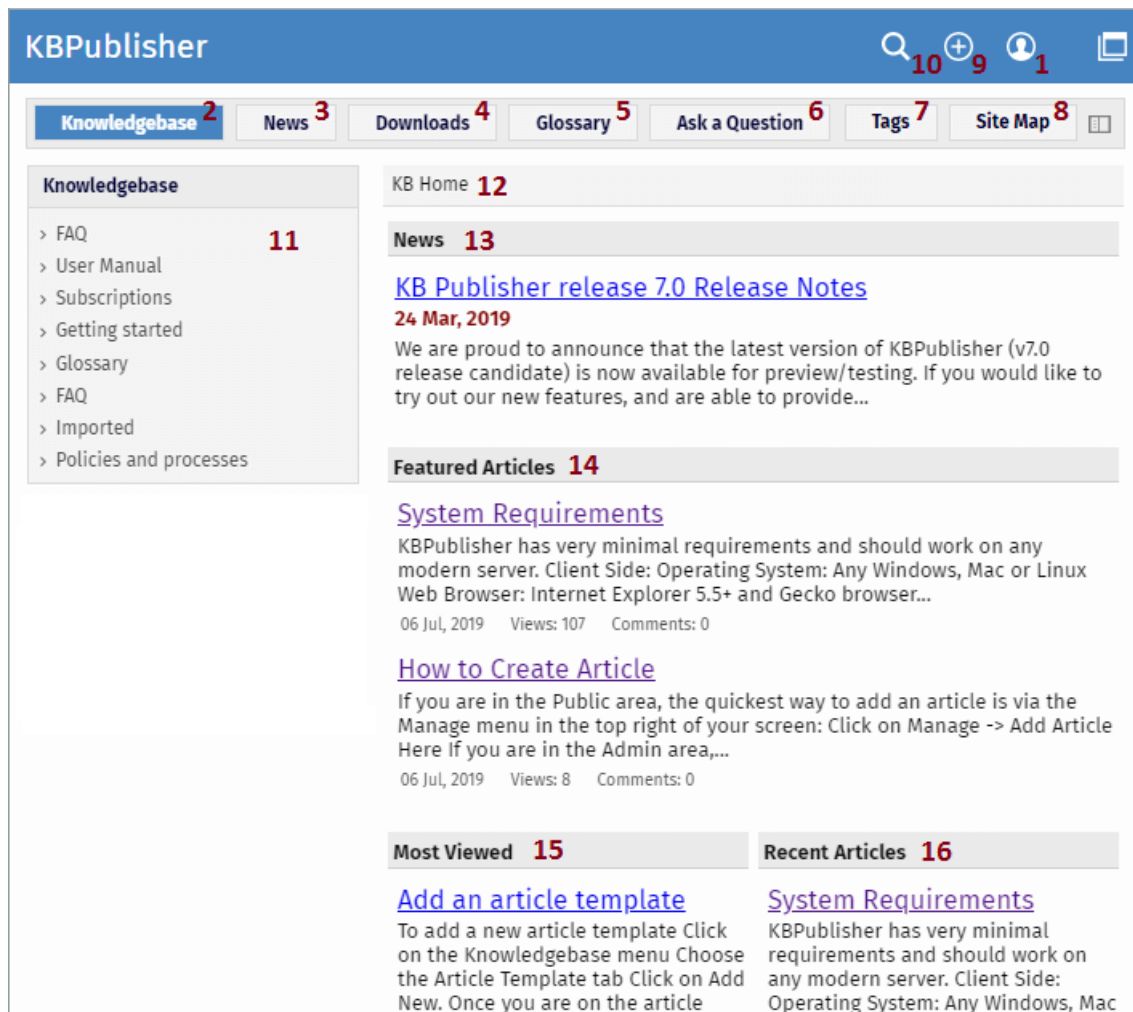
KBPublisher

10 9 1

Knowledgebase 2 News 3 Downloads 4 Glossary 5 Ask a Question 6 Tags 7 Site Map 8

Knowledgebase

11

› FAQ
› User Manual
› Subscriptions
› Getting started
› Glossary
› FAQ
› Imported
› Policies and processes

KB Home 12

News 13

KB Publisher release 7.0 Release Notes

24 Mar, 2019

We are proud to announce that the latest version of KBPublisher (v7.0 release candidate) is now available for preview/testing. If you would like to try out our new features, and are able to provide...

Featured Articles 14

System Requirements

KBPublisher has very minimal requirements and should work on any modern server. Client Side: Operating System: Any Windows, Mac or Linux Web Browser: Internet Explorer 5.5+ and Gecko browser...

06 Jul, 2019 Views: 107 Comments: 0

How to Create Article

If you are in the Public area, the quickest way to add an article is via the Manage menu in the top right of your screen: Click on Manage -> Add Article Here If you are in the Admin area,...

06 Jul, 2019 Views: 8 Comments: 0

Most Viewed 15

Add an article template

To add a new article template Click on the Knowledgebase menu Choose the Article Template tab Click on Add New. Once you are on the article

Recent Articles 16

System Requirements

KBPublisher has very minimal requirements and should work on any modern server. Client Side: Operating System: Any Windows, Mac